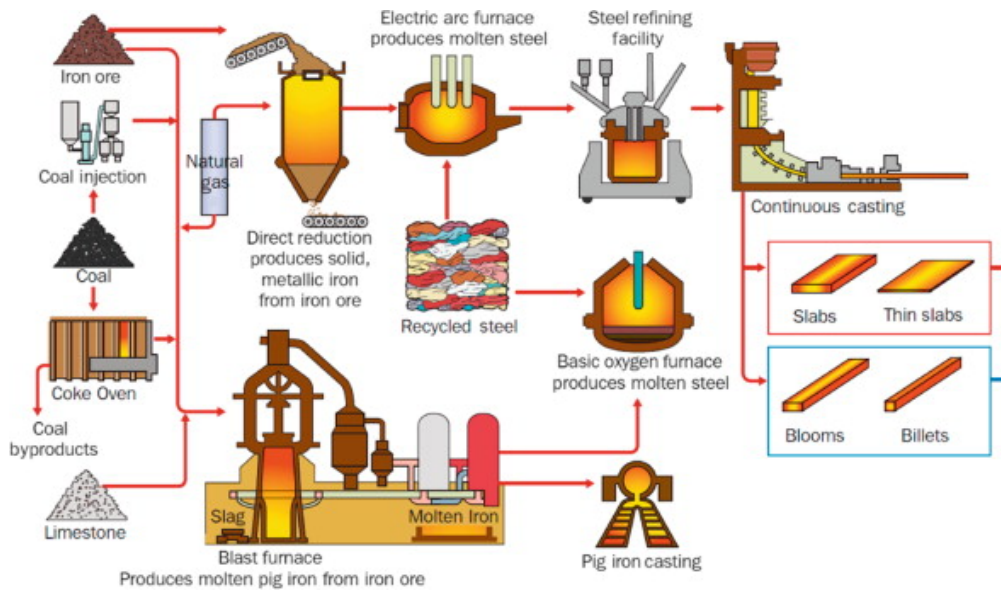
Iron ore

Coal injection

Coal

Coke Oven

Coal byproducts

Limestone

Natural gas

Direct reduction produces solid, metallic iron from iron ore

Electric arc furnace produces molten steel

Recycled steel

Steel refining facility

Continuous casting

Basic oxygen furnace produces molten steel

Slabs

Thin slabs

Blooms

Billets

Slag

Molten Iron

Blast furnace
Produces molten pig iron from iron ore

Pig iron casting